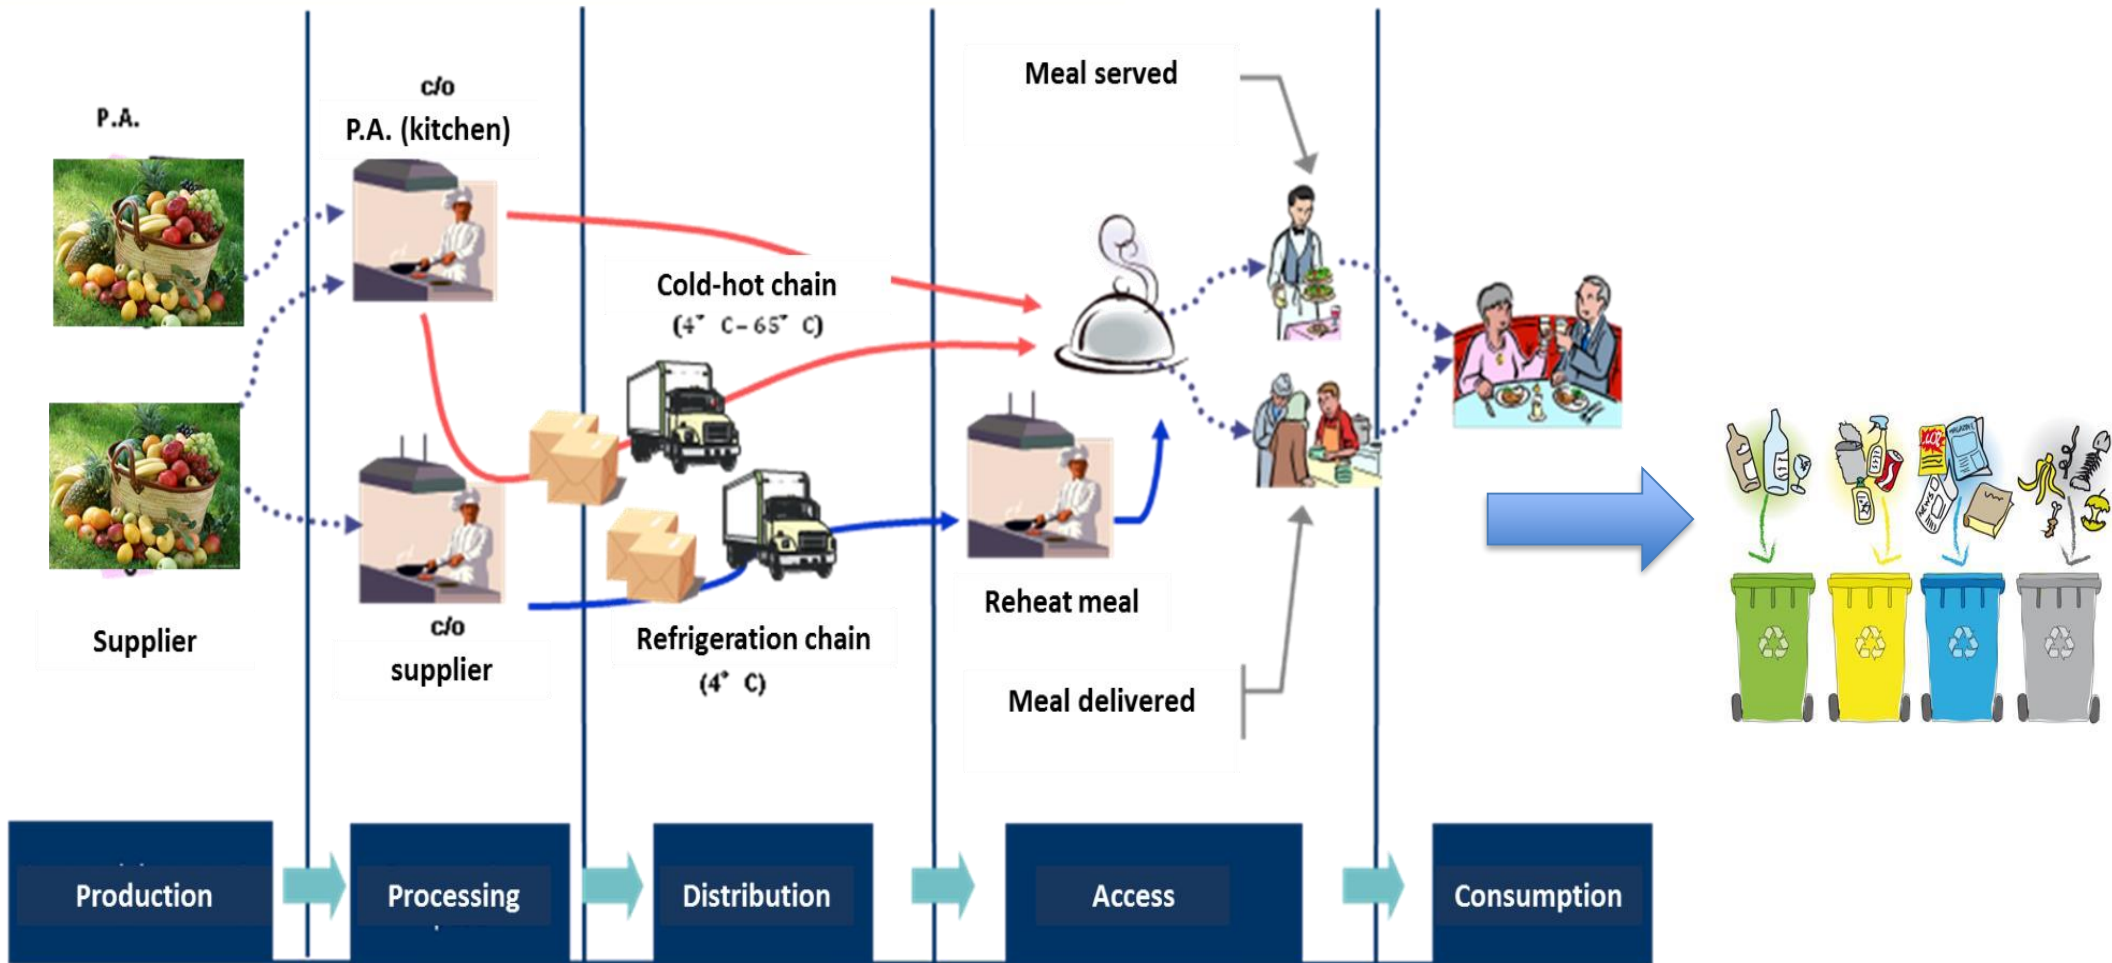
P.A.

c/o
P.A. (kitchen)

Meal served

Cold-hot chain
(4° C – 65° C)

Supplier

c/o
supplier

Refrigeration chain
(4° C)

Reheat meal

Meal delivered

Production

Processing

Distribution

Access

Consumption